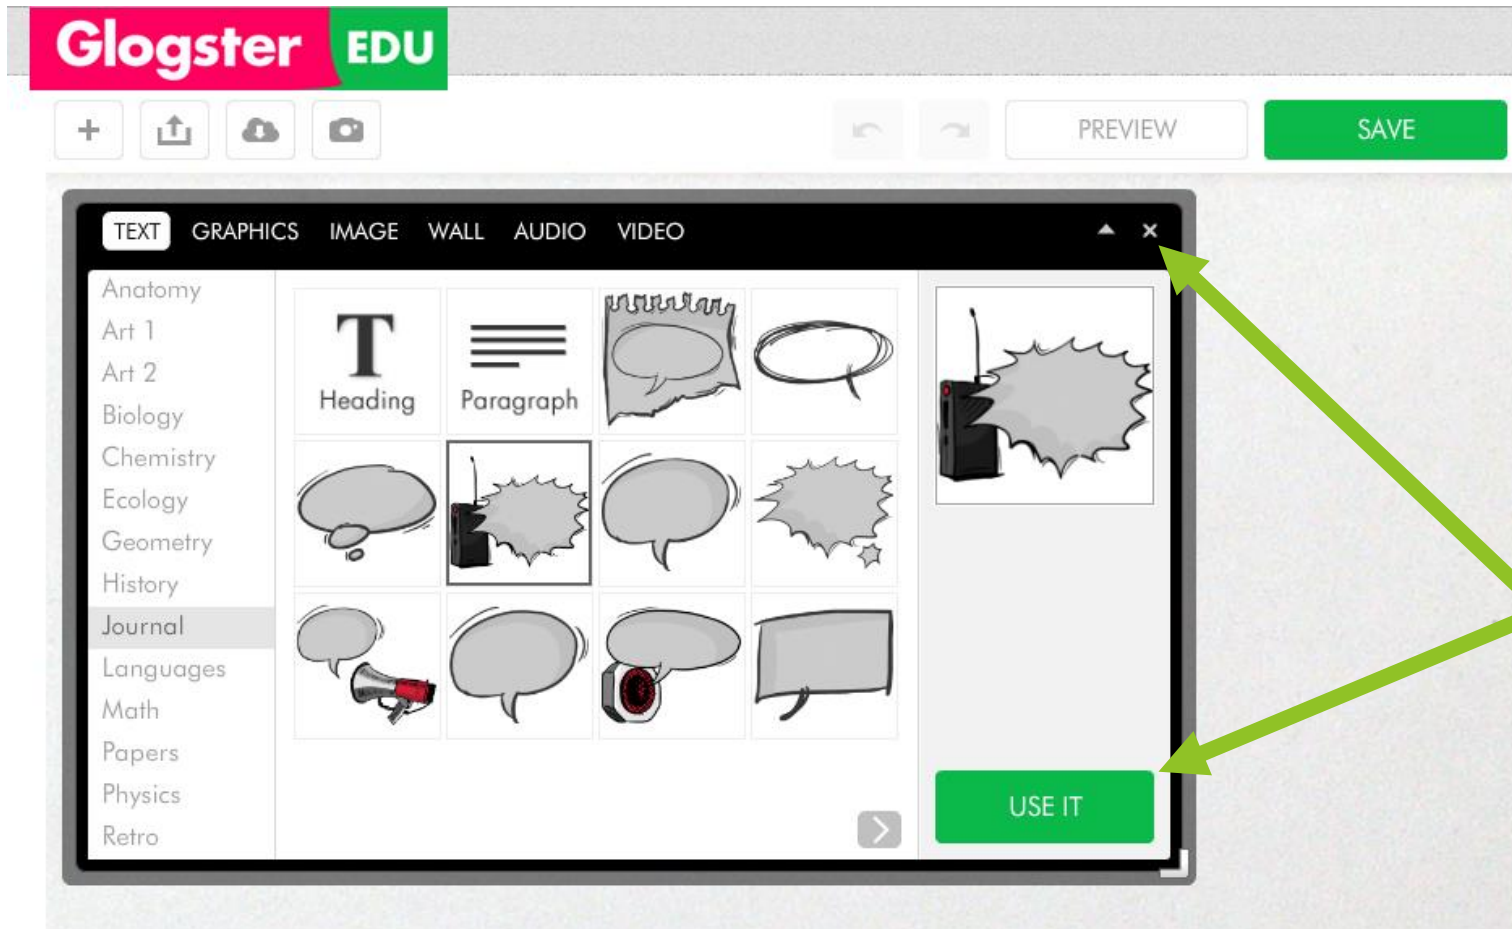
Glogster EDU

+

PREVIEW
SAVE

TEXT GRAPHICS IMAGE WALL AUDIO VIDEO

Anatomy
Art 1
Art 2
Biology
Chemistry
Ecology
Geometry
History
Journal
Languages
Math
Papers
Physics
Retro

T
Heading
Paragraph

USE IT